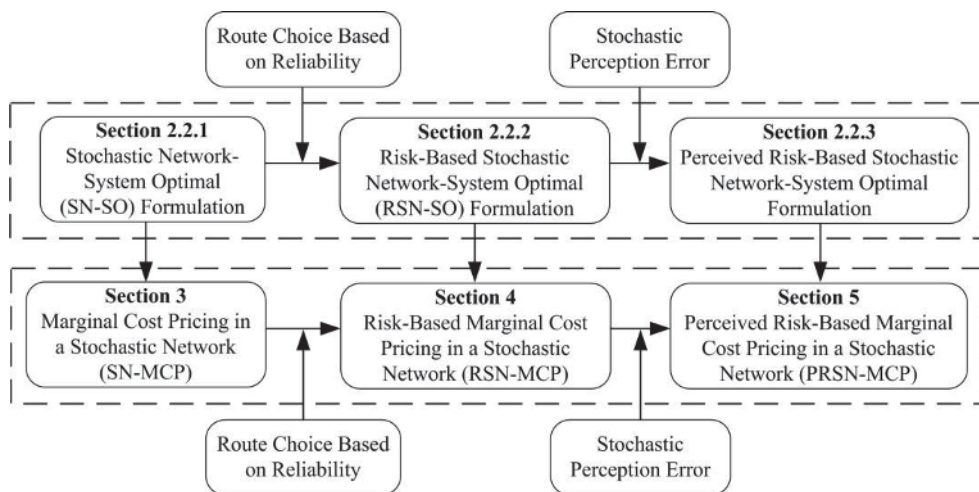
Route Choice Based on Reliability

Stochastic Perception Error

**Section 2.2.1**
Stochastic Network-System Optimal (SN-SO) Formulation

**Section 2.2.2**
Risk-Based Stochastic Network-System Optimal (RSN-SO) Formulation

**Section 2.2.3**
Perceived Risk-Based Stochastic Network-System Optimal Formulation

**Section 3**
Marginal Cost Pricing in a Stochastic Network (SN-MCP)

**Section 4**
Risk-Based Marginal Cost Pricing in a Stochastic Network (RSN-MCP)

**Section 5**
Perceived Risk-Based Marginal Cost Pricing in a Stochastic Network (PRSN-MCP)

Route Choice Based on Reliability

Stochastic Perception Error